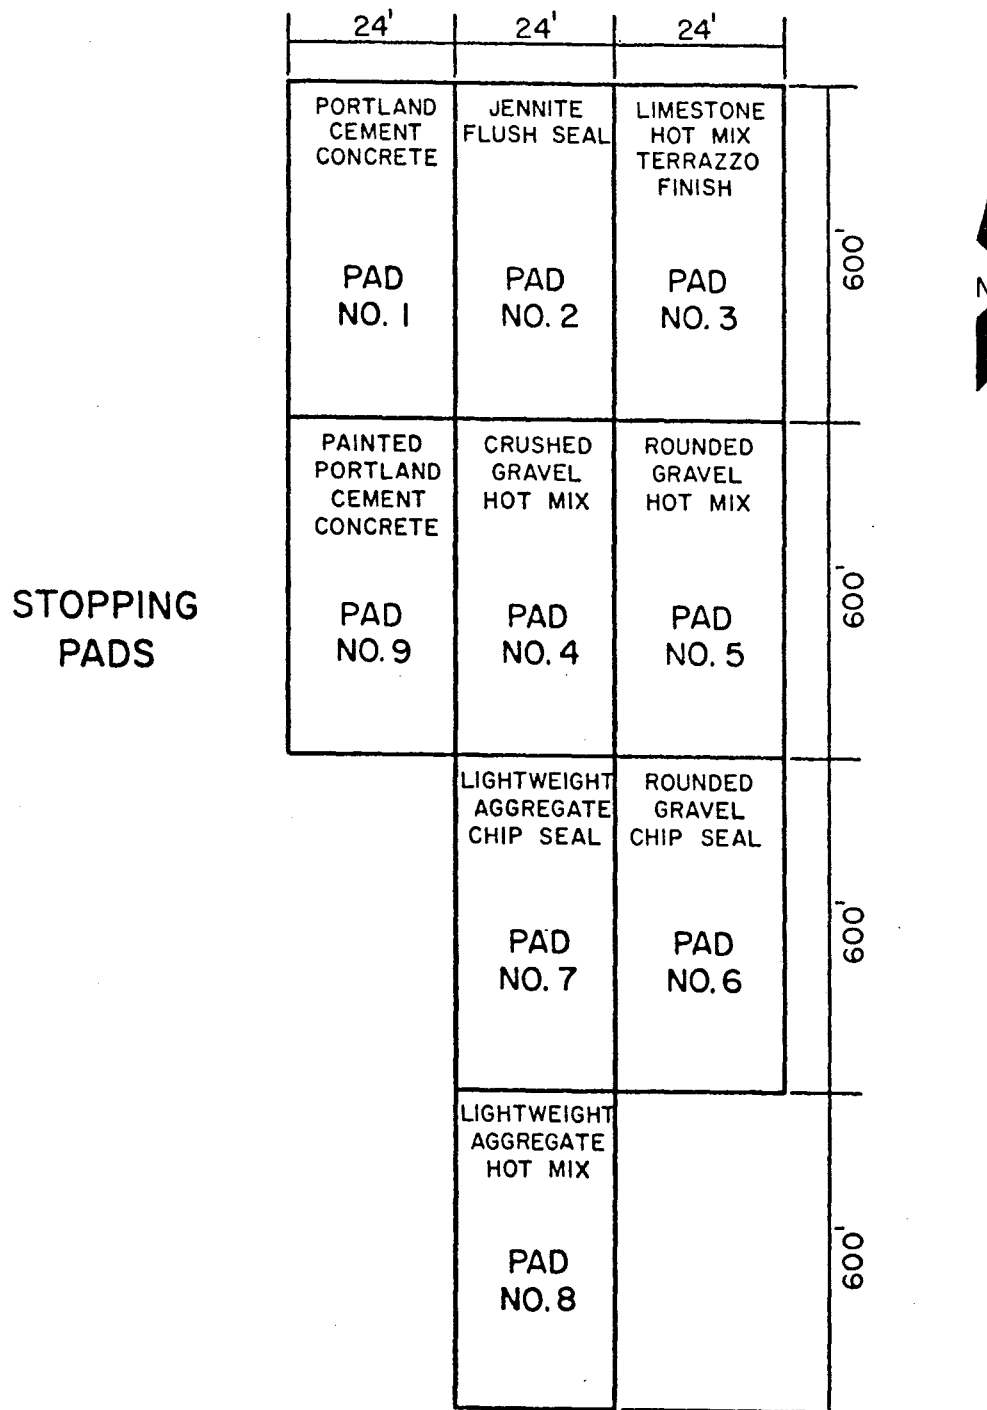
24'
24'
24'

PORTLAND CEMENT CONCRETE

PAD NO. 1

JENNITE FLUSH SEAL

PAD NO. 2

LIMESTONE HOT MIX TERRAZZO FINISH

PAD NO. 3

600'

N

PAINTED PORTLAND CEMENT CONCRETE

PAD NO. 9

CRUSHED GRAVEL HOT MIX

PAD NO. 4

ROUNDED GRAVEL HOT MIX

PAD NO. 5

600'

STOPPING PADS

LIGHTWEIGHT AGGREGATE CHIP SEAL

PAD NO. 7

ROUNDED GRAVEL CHIP SEAL

PAD NO. 6

600'

LIGHTWEIGHT AGGREGATE HOT MIX

PAD NO. 8

600'